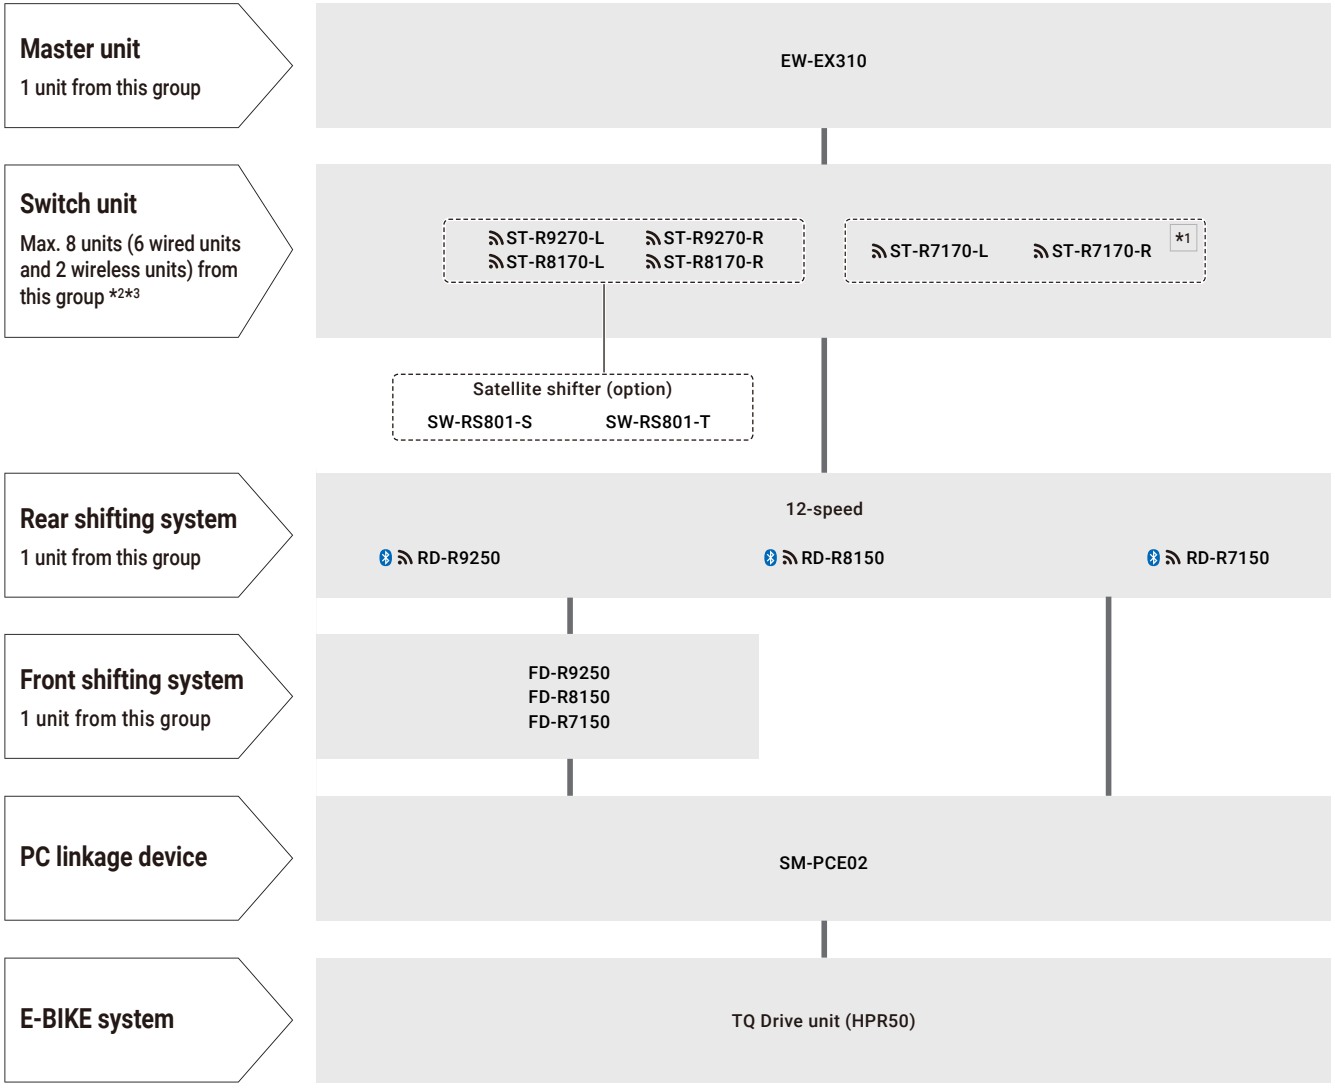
Master unit
1 unit from this group

EW-EX310

Switch unit
Max. 8 units (6 wired units and 2 wireless units) from this group *2*3

ST-R9270-L ST-R9270-R
ST-R8170-L ST-R8170-R

ST-R7170-L ST-R7170-R *1

Satellite shifter (option)
SW-RS801-S SW-RS801-T

Rear shifting system
1 unit from this group

12-speed
RD-R9250 RD-R8150 RD-R7150

Front shifting system
1 unit from this group

FD-R9250
FD-R8150
FD-R7150

PC linkage device

SM-PCE02

E-BIKE system

TQ Drive unit (HPR50)